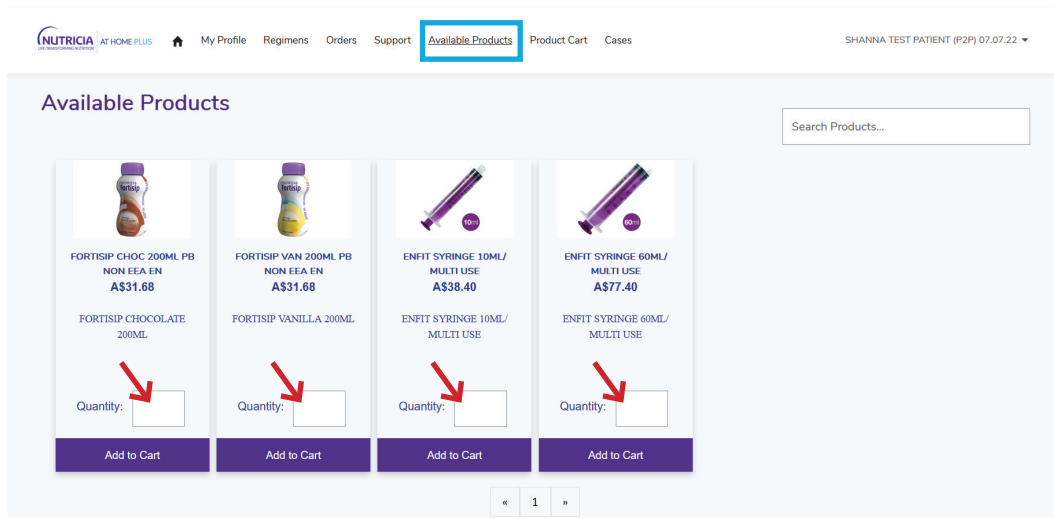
NUTRICIA LIFE-TRANSFORMING NUTRITION AT HOME PLUS

My Profile Regimens Orders Support Available Products Product Cart Cases

SHANNA TEST PATIENT (P2P) 07.07.22

Available Products

Search Products...

fortisip

FORTISIP CHOC 200ML PB NON EEA EN
A$31.68

FORTISIP CHOCOLATE 200ML

Quantity:

Add to Cart

fortisip

FORTISIP VAN 200ML PB NON EEA EN
A$31.68

FORTISIP VANILLA 200ML

Quantity:

Add to Cart

10ml

ENFIT SYRINGE 10ML/ MULTI USE
A$38.40

ENFIT SYRINGE 10ML/ MULTI USE

Quantity:

Add to Cart

60ml

ENFIT SYRINGE 60ML/ MULTI USE
A$77.40

ENFIT SYRINGE 60ML/ MULTI USE

Quantity:

Add to Cart

« 1 »